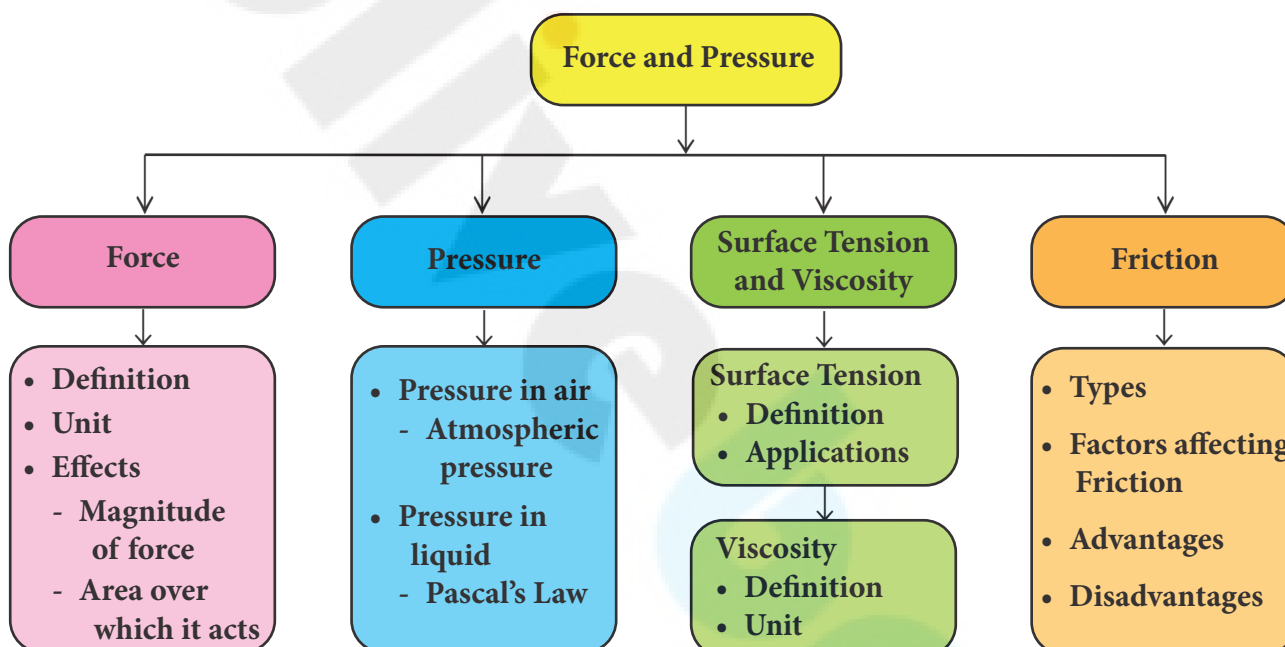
Force and Pressure

Force
• Definition
• Unit
• Effects
- Magnitude of force
- Area over which it acts

Pressure
• Pressure in air
- Atmospheric pressure
• Pressure in liquid
- Pascal's Law

Surface Tension and Viscosity
Surface Tension
• Definition
• Applications
Viscosity
• Definition
• Unit

Friction
• Types
• Factors affecting Friction
• Advantages
• Disadvantages